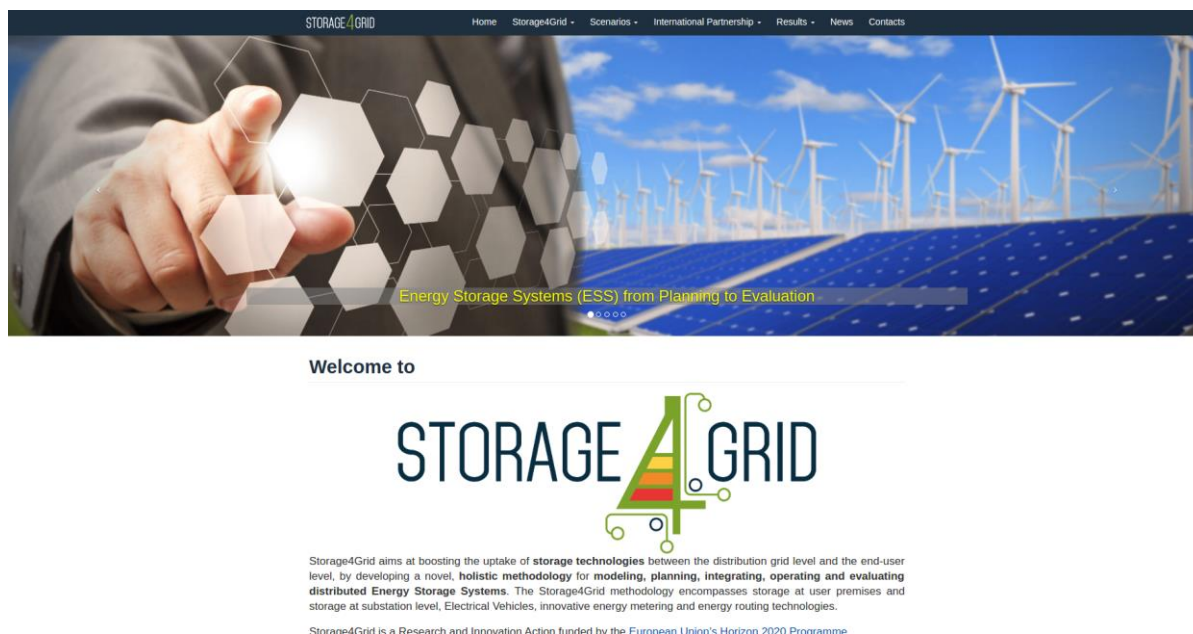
STORAGE4GRID

Home Storage4Grid Scenarios International Partnership Results News Contacts

Energy Storage Systems (ESS) from Planning to Evaluation

Welcome to

STORAGE 4 GRID

Storage4Grid aims at boosting the uptake of **storage technologies** between the distribution grid level and the end-user level, by developing a novel, **holistic methodology** for **modeling, planning, integrating, operating and evaluating distributed Energy Storage Systems**. The Storage4Grid methodology encompasses storage at user premises and storage at substation level, Electrical Vehicles, innovative energy metering and energy routing technologies.

Storage4Grid is a Research and Innovation Action funded by the European Union's Horizon 2020 Programme